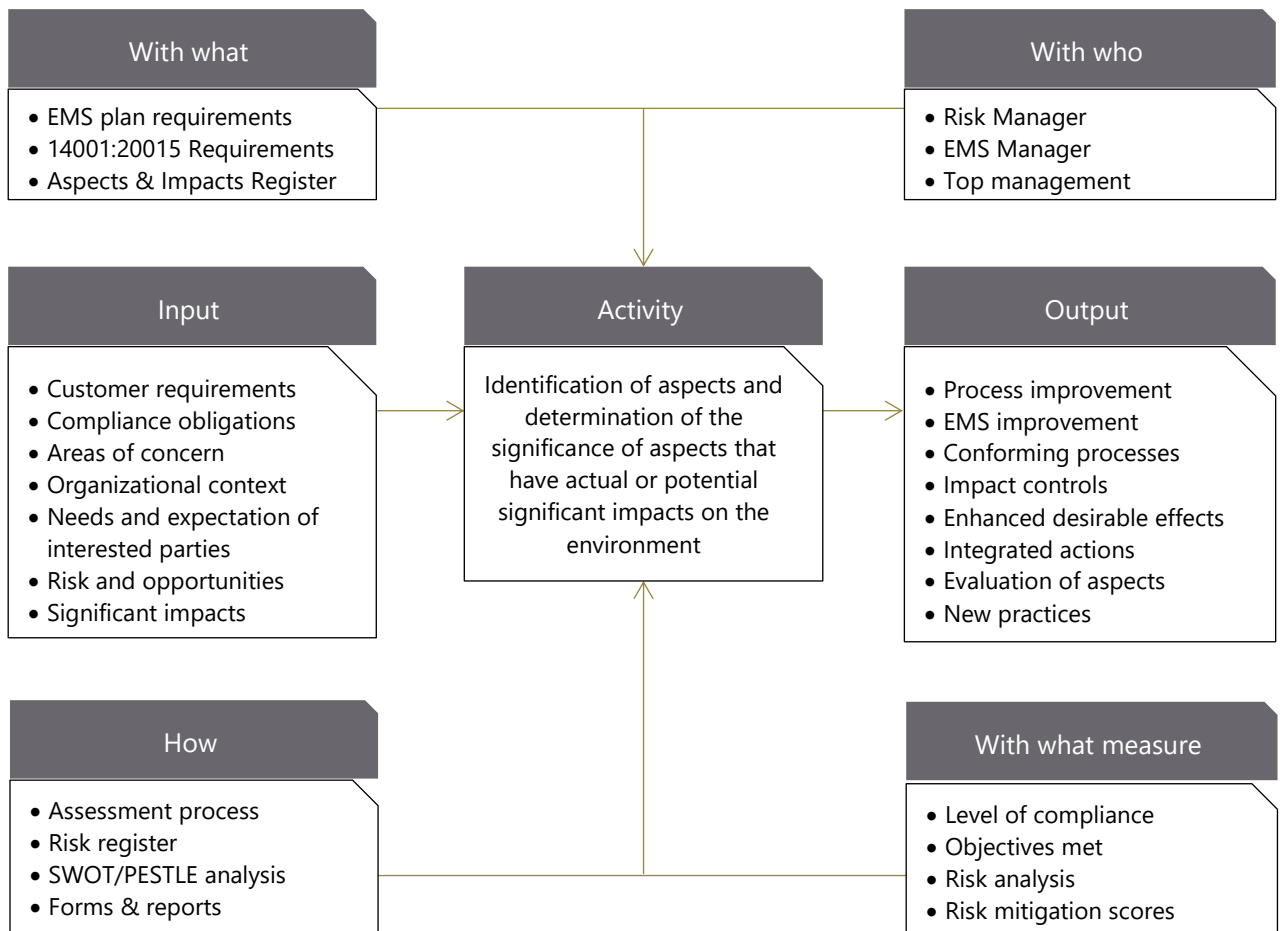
With what

- EMS plan requirements
- 14001:20015 Requirements
- Aspects & Impacts Register

With who

- Risk Manager
- EMS Manager
- Top management

Input

- Customer requirements
- Compliance obligations
- Areas of concern
- Organizational context
- Needs and expectation of interested parties
- Risk and opportunities
- Significant impacts

Activity

Identification of aspects and determination of the significance of aspects that have actual or potential significant impacts on the environment

Output

- Process improvement
- EMS improvement
- Conforming processes
- Impact controls
- Enhanced desirable effects
- Integrated actions
- Evaluation of aspects
- New practices

How

- Assessment process
- Risk register
- SWOT/PESTLE analysis
- Forms & reports

With what measure

- Level of compliance
- Objectives met
- Risk analysis
- Risk mitigation scores